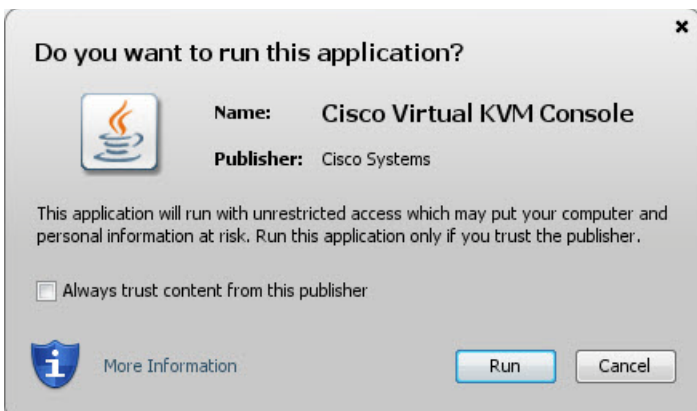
×

Do you want to run this application?

Name: Cisco Virtual KVM Console

Publisher: Cisco Systems

This application will run with unrestricted access which may put your computer and personal information at risk. Run this application only if you trust the publisher.

Always trust content from this publisher

More Information

Run

Cancel